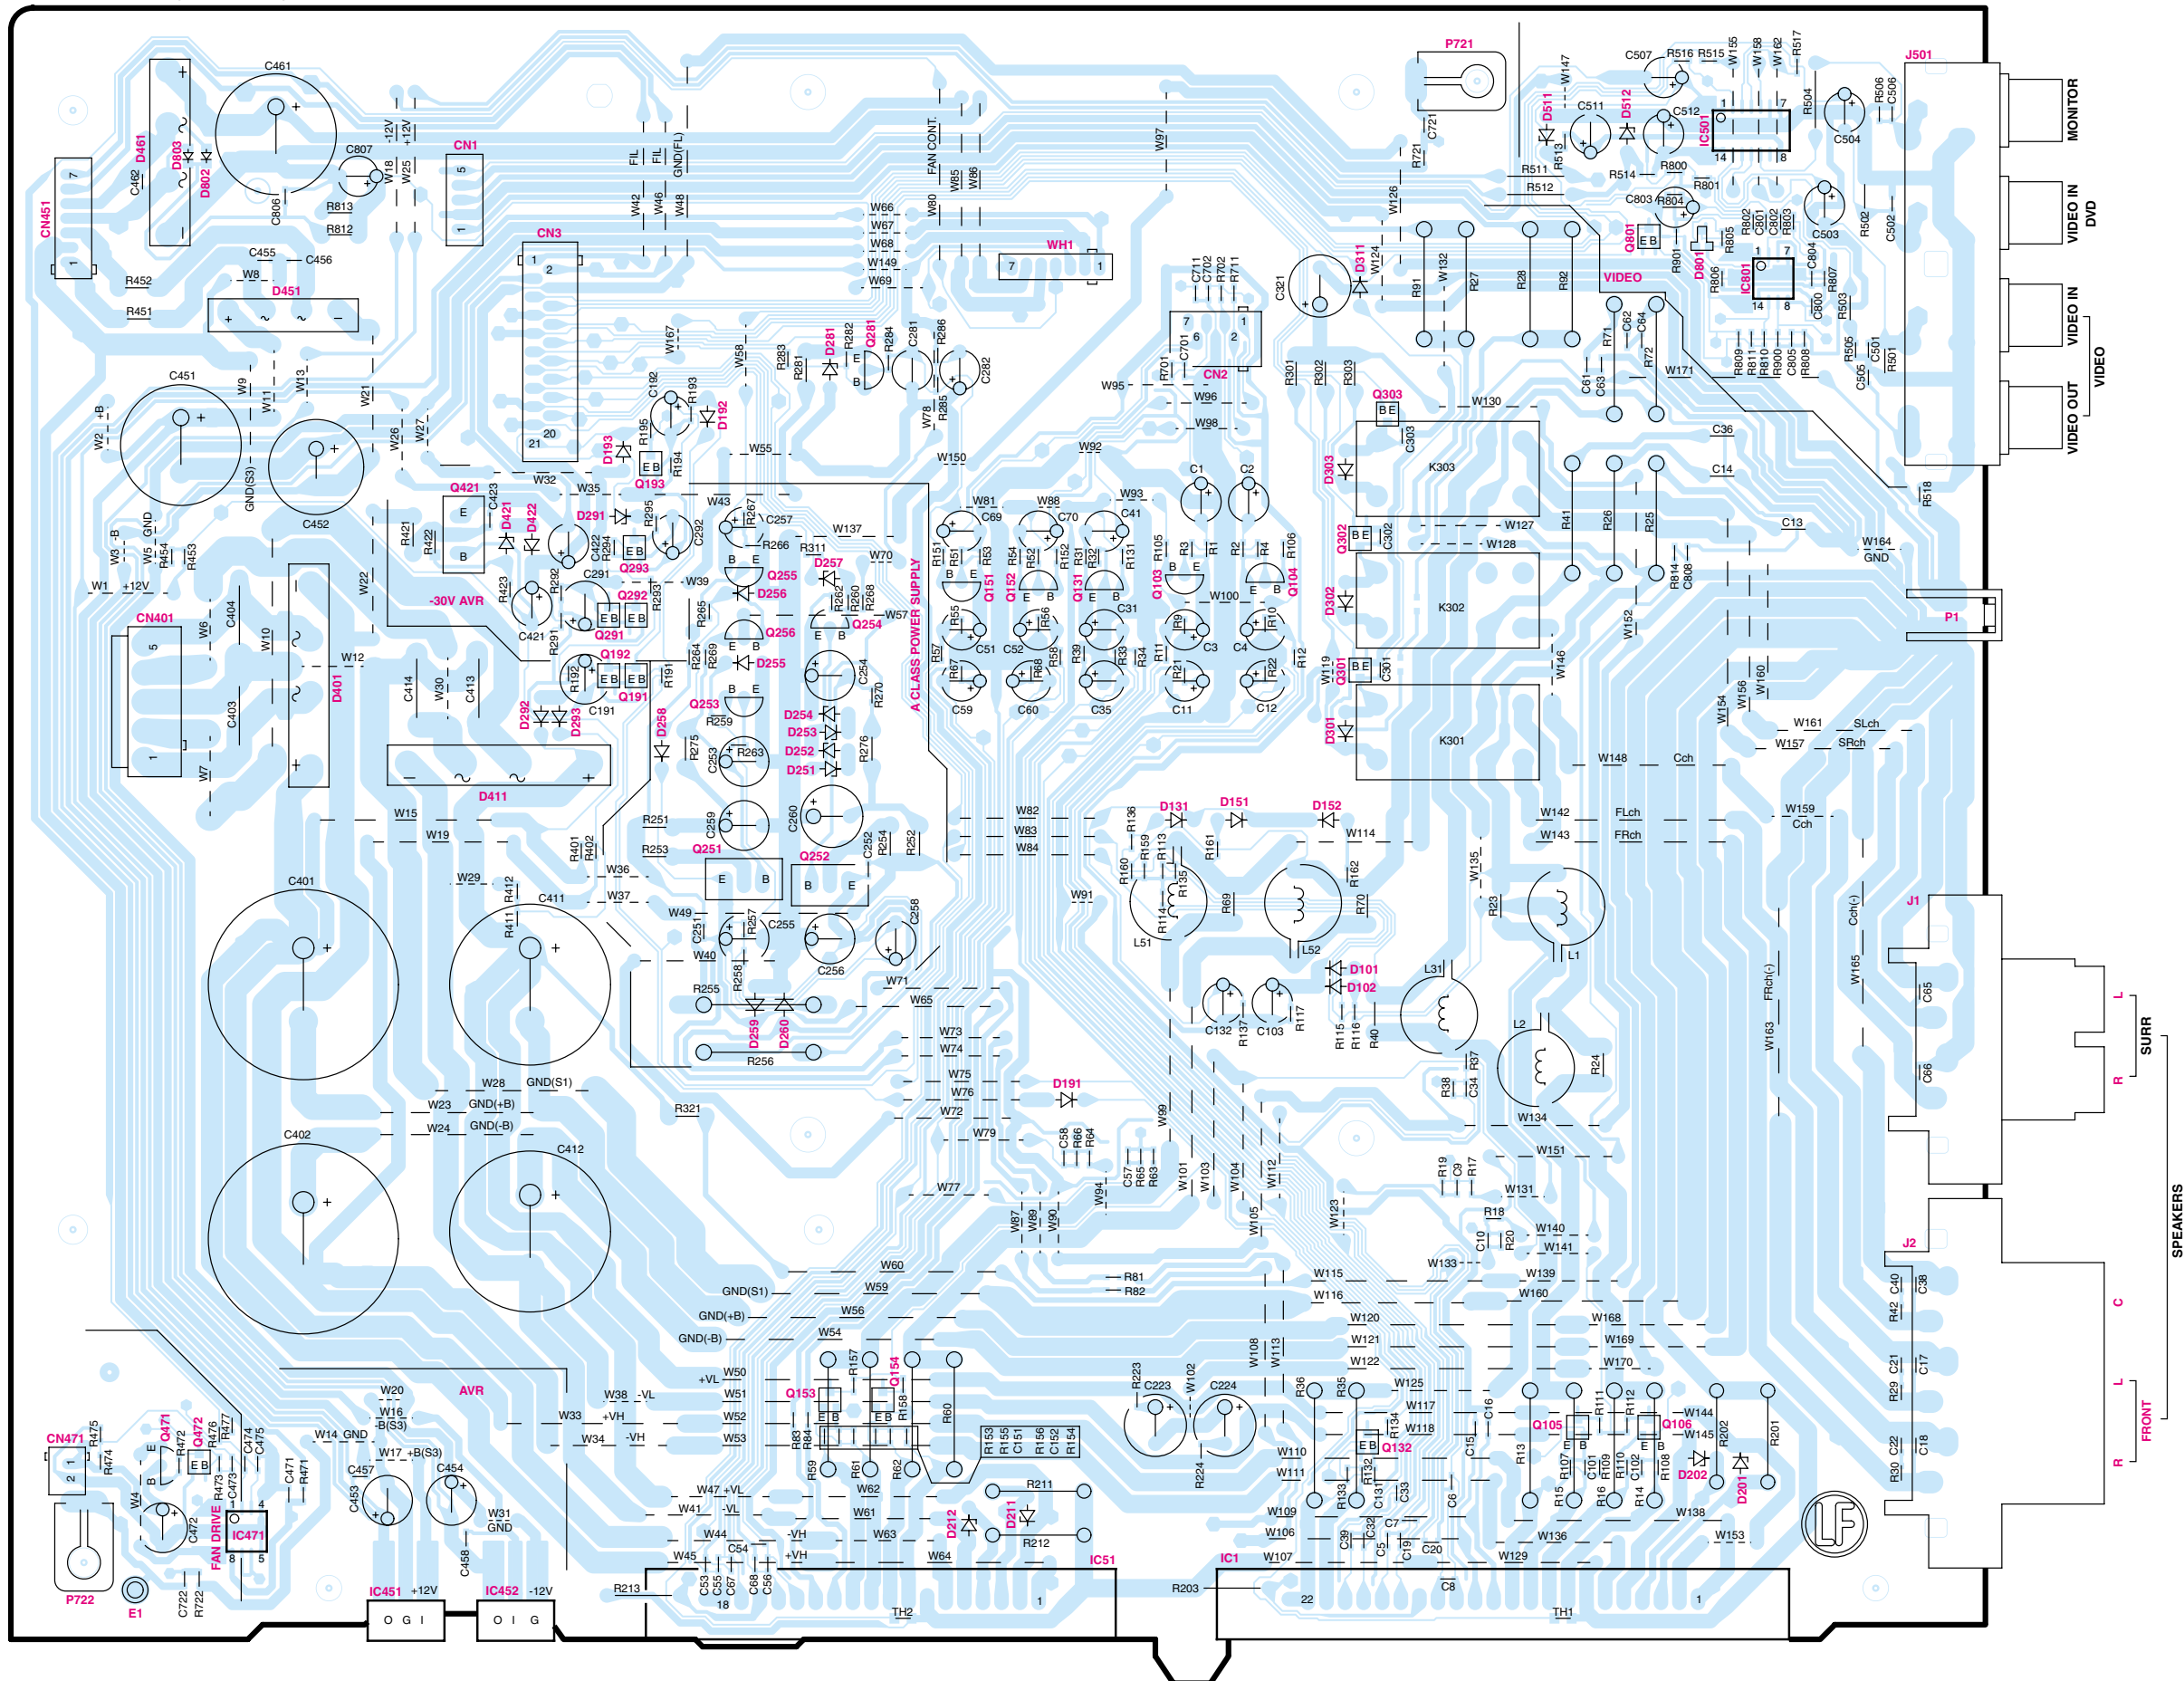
C461
D461
D803
D802
C462
C807
W18
W25
-12V
+12V
CN1
R813
R812
CN451
C806
C455
C456
W8
R452
D451
R451
C451
W9
W11
W13
W21
W2 -B
C452
W26
W27
GND(S3)
W3 -B
W5 GND
R454
R453
W1 +12V
CN401
W6
C404
W10
W12
D401
C403
W7
CN3
FIL
FIL
GND(FL)
W42
W46
W48
FAN CONT.
W80
W85
W86
W66
W67
W68
W149
W69
WH1
W97
P721
C721
R721
W147
D511
C511
D512
C512
IC501
C507
R516
R515
W155
W158
W162
R517
J501
R504
C504
R506
C506
MONITOR
VIDEO IN DVD
VIDEO IN
VIDEO OUT
VIDEO
R511
R513
R512
R514
R800
R801
C803
R804
Q801
R901
D801
R805
R806
R802
C801
C802
R803
IC801
C804
R807
C800
R503
C503
R502
C502
R505
C501
C505
R501
W126
C321
D311
W124
R91
W132
R27
R28
R92
VIDEO
R71
C62
C64
R72
C61
C63
W171
R809
R811
R810
R900
C805
R808
C711
C702
R702
R711
CN2
R701
C701
W95
W96
W98
R301
R302
R303
Q303
C303
K303
W130
C36
C14
C13
W127
W128
Q302
C302
D303
K302
D302
Q301
C301
K301
D301
W119
W146
W152
R41
R26
R25
R814
C808
W164 GND
P1
W154
W156
W160
W161
SLch
W157
SRch
W148
Cch
W142
FLch
W143
FRch
W159
Cch
W167
W58
R283
R281
D281
R282
Q281
R284
C281
R286
C282
W78
R285
W150
C192
R193
D192
R195
D193
R194
Q193
W55
Q421
C423
D421
D422
R421
R422
W32
W35
D291
R295
C292
C422
R294
Q293
R292
C291
-30V AVR
R423
C421
Q292
R293
Q291
R291
W39
W43
R267
C257
R266
R311
W137
D257
W70
Q255
D256
R262
R260
R268
Q254
W57
R265
Q256
D255
R264
R269
C254
R270
A CLASS POWER SUPPLY
Q192
R192
Q191
C191
R191
D292
D293
D258
Q253
R259
D254
D253
D252
D251
R275
C253
R263
R276
D411
W15
W19
R251
C259
R253
Q251
C260
Q252
C252
R254
R252
R401
R402
W36
W37
W49
C251
R257
C255
C256
C258
W40
R258
W71
R255
D259
D260
R256
W65
W29
C401
R412
C411
R411
W81
C69
W88
C70
W93
C41
C1
C2
R151
R51
R53
R54
R52
R152
R31
R32
R131
R105
R3
R1
R2
R4
R106
Q151
Q152
Q131
Q103
Q104
W100
R55
C51
C52
R56
C31
R9
C3
C4
R10
R57
R67
R68
C60
R39
R33
R34
R11
R21
R22
R12
C59
C35
C11
C12
W82
W83
W84
R136
D131
D151
D152
W114
R159
R113
R161
R160
R114
R135
R69
R162
R70
W91
L51
L52
W135
R23
L1
D101
D102
L31
C132
R137
C103
R117
R115
R116
R40
L2
R37
R38
C34
R24
W134
W73
W74
W75
W76
W72
D191
W79
R321
W28
GND(S1)
W23
GND(+B)
W24
GND(-B)
C402
C412
C58
R66
R64
C57
R65
R63
W99
W101
W103
W104
W112
W94
W77
W87
W89
W90
W105
W123
R19
C9
R17
W151
W131
R18
C10
R20
W140
W141
W133
W139
W160
W163
FRch(-)
Cch(-)
W165
J1
C65
C66
SURR
R
L
J2
C40
C38
R42
C21
C17
R29
C22
C18
R30
C
L
R
SPEAKERS
FRONT
W60
W59
GND(S1)
W56
GND(+B)
W54
GND(-B)
R81
R82
W115
W116
W120
W121
W122
W125
W117
W118
W108
W113
W168
W169
W170
AVR
W20
W16
B(S3)
W14 GND
W17 +B(S3)
C457
C454
C453
W31 GND
C458
W38 -VL
W33 +VH
W34 -VH
+VL W50
W51
W52
W53
Q153
R157
Q154
R158
R60
R153
R155
C151
R156
C152
R154
R83
R84
R59
R61
R62
W62
W61
W63
W64
W47 +VL
W41 -VL
W44 -VH
W45 +VH
C54
C53
C55
C67
C68
C56
18
R211
D212
D211
R212
IC51
TH2
1
R213
R223
C223
W102
C224
R224
R36
R35
Q132
R134
R133
R132
C131
C33
C16
C15
C6
R13
Q105
R111
R112
Q106
W144
W145
R202
R201
C101
R109
R110
C102
R108
D202
D201
R107
R15
R16
R14
W138
W110
W111
W109
W106
W107
C39
C32
C5
C7
C19
C20
C8
W136
W129
W153
IC1
R203
22
TH1
1
CN471
R475
R474
Q471
Q472
R472
R476
R477
C474
C475
W4
C472
R473
C473
FAN DRIVE
IC471
C471
R471
P722
E1
C722
R722
IC451 +12V
O G I
IC452 -12V
O I G